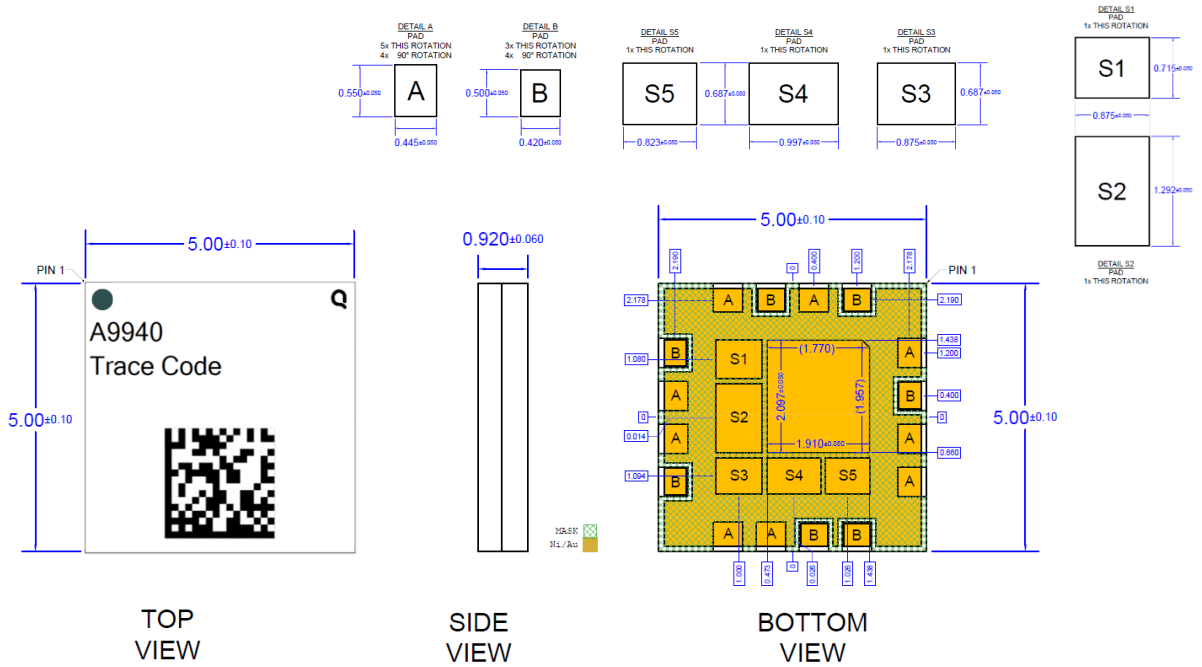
DETAIL A
PAD
5x THIS ROTATION
4x 90° ROTATION

0.550±0.050
A
0.445±0.050

DETAIL B
PAD
3x THIS ROTATION
4x 90° ROTATION

0.500±0.050
B
0.420±0.050

DETAIL S5
PAD
1x THIS ROTATION

S5
0.823±0.050

DETAIL S4
PAD
1x THIS ROTATION

0.687±0.050
S4
0.997±0.050

DETAIL S3
PAD
1x THIS ROTATION

S3
0.687±0.050
0.875±0.050

DETAIL S1
PAD
1x THIS ROTATION

S1
0.715±0.050
0.875±0.050

S2
1.292±0.050

DETAIL S2
PAD
1x THIS ROTATION

5.00±0.10
PIN 1
5.00±0.10
Q
A9940
Trace Code

TOP
VIEW

0.920±0.060

SIDE
VIEW

MASK
Ni/Au

5.00±0.10
PIN 1
2.190
0
0.400
1.200
2.178
2.178
2.190
A B A B
1.438
1.200
1.080
B
S1
(1.770)
A
2.097±0.050
(1.957)
A
B
0.400
0
S2
0
0.014
A
1.910±0.050
A
0.660
1.094
B
S3
S4
S5
A
A A B B
1.000
0.475
0
0.026
1.026
1.438
5.00±0.10

BOTTOM
VIEW